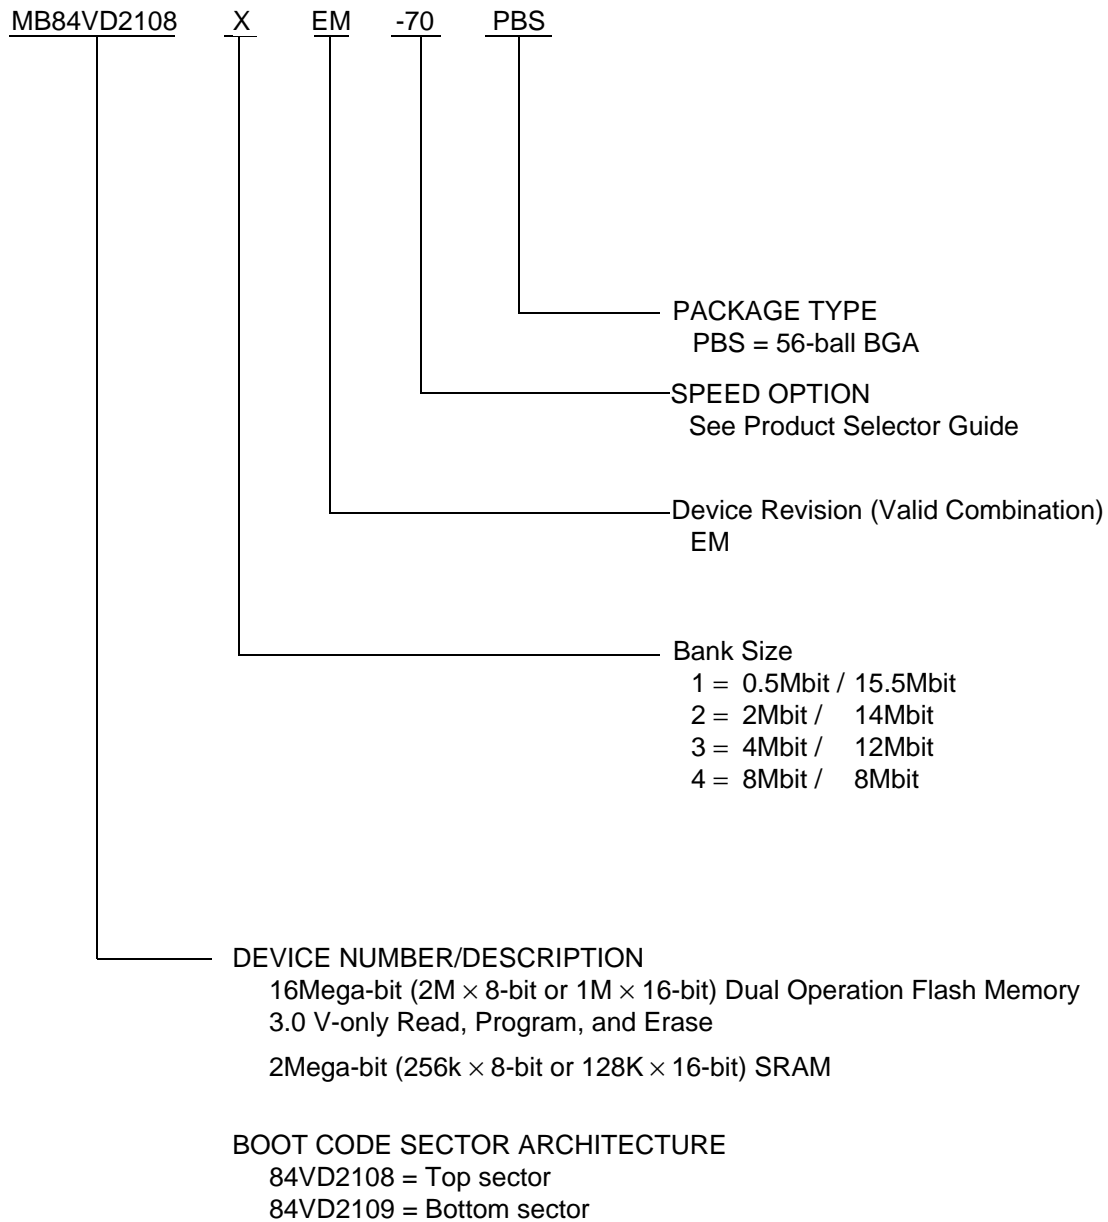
MB84VD2108 X EM -70 PBS

PACKAGE TYPE
PBS = 56-ball BGA

SPEED OPTION
See Product Selector Guide

Device Revision (Valid Combination)
EM

Bank Size
1 = 0.5Mbit / 15.5Mbit
2 = 2Mbit / 14Mbit
3 = 4Mbit / 12Mbit
4 = 8Mbit / 8Mbit

DEVICE NUMBER/DESCRIPTION
16Mega-bit (2M $\times$ 8-bit or 1M $\times$ 16-bit) Dual Operation Flash Memory
3.0 V-only Read, Program, and Erase

2Mega-bit (256k $\times$ 8-bit or 128K $\times$ 16-bit) SRAM

BOOT CODE SECTOR ARCHITECTURE
84VD2108 = Top sector
84VD2109 = Bottom sector